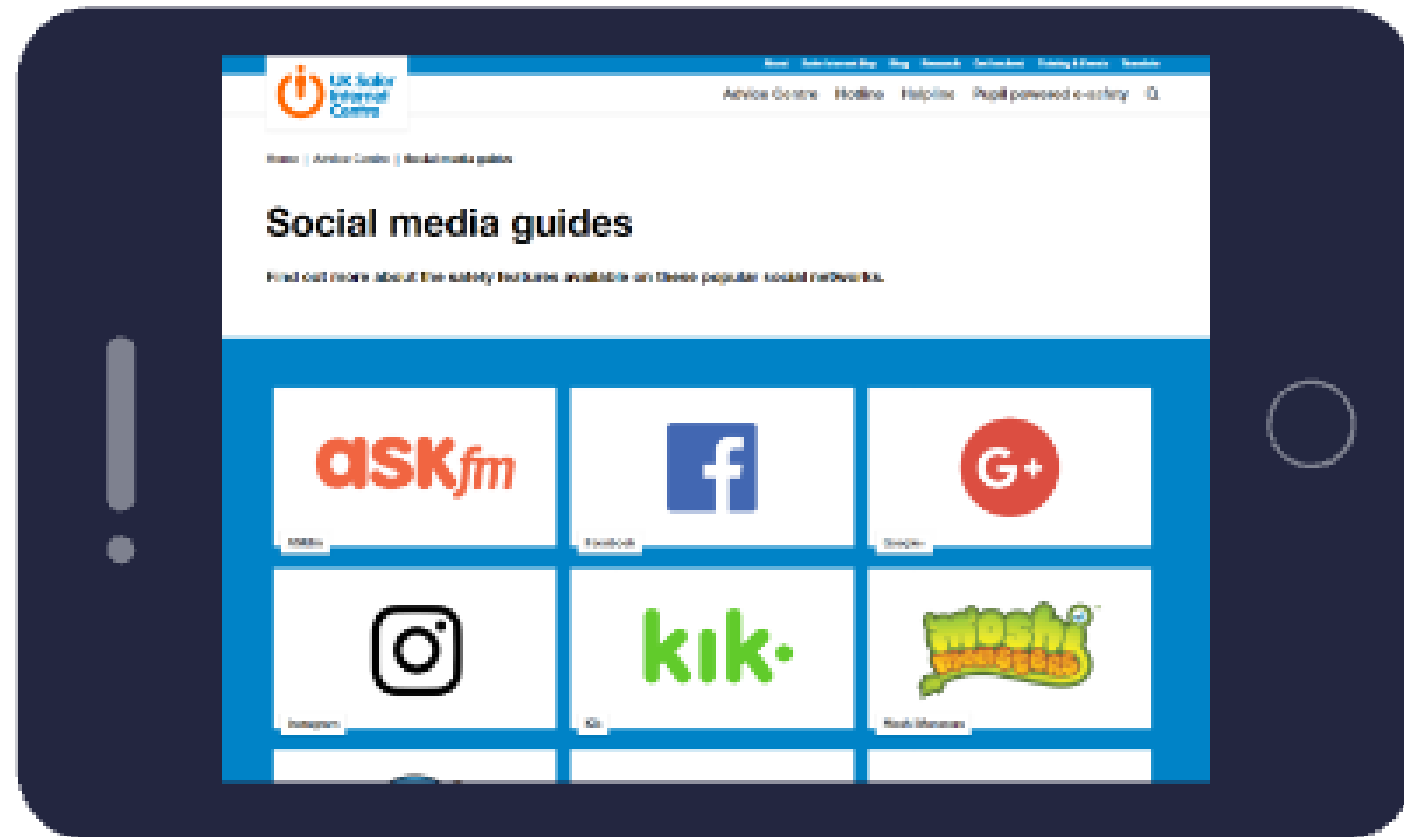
UK Safer Internet Centre

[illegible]

Advice Centre Hotline Helpline Pupil powered e-safety

Home | Advice Centre | Social media guides

Social media guides

Find out more about the safety features available on these popular social networks.

ask fm

ASKfm

f

Facebook

G+

Google+

Instagram

kik·

Kik

moshi monsters

Moshi Monsters